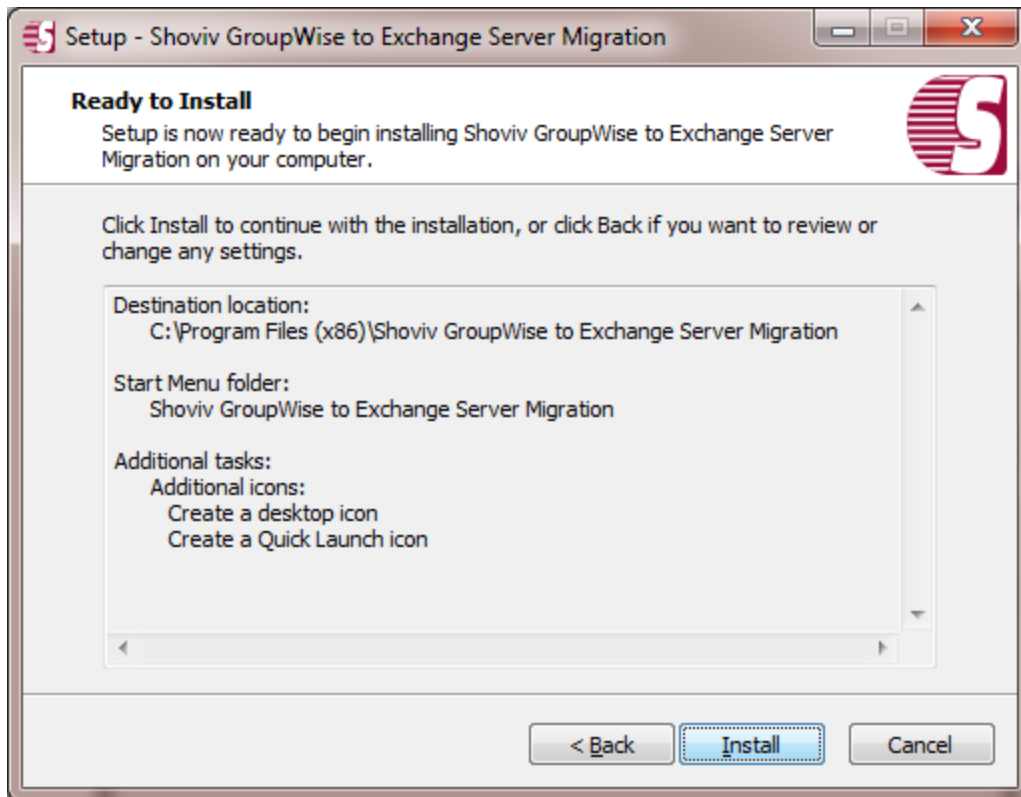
Setup - Shoviv GroupWise to Exchange Server Migration

Ready to Install

Setup is now ready to begin installing Shoviv GroupWise to Exchange Server Migration on your computer.

Click Install to continue with the installation, or click Back if you want to review or change any settings.

Destination location:
C:\Program Files (x86)\Shoviv GroupWise to Exchange Server Migration

Start Menu folder:
Shoviv GroupWise to Exchange Server Migration

Additional tasks:
Additional icons:
Create a desktop icon
Create a Quick Launch icon

< Back
Install
Cancel